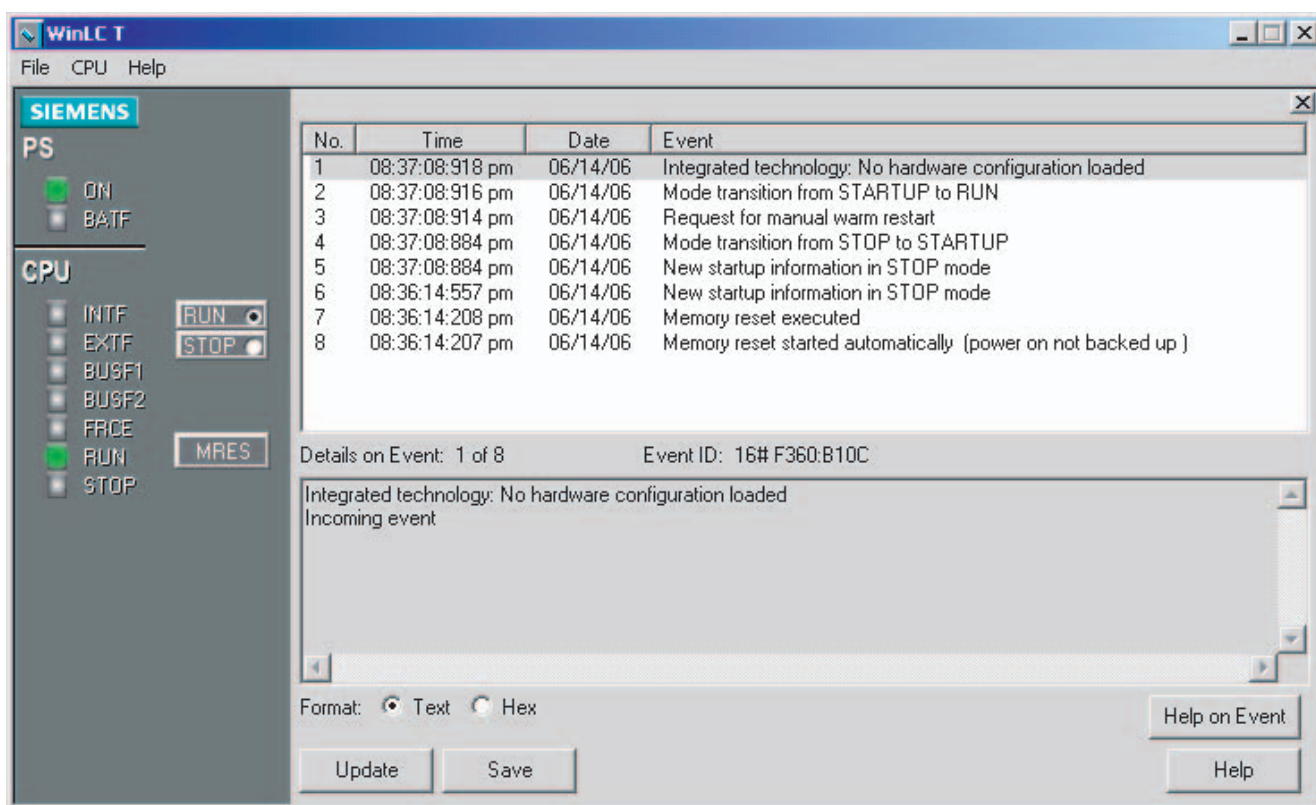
WinLC T

File CPU Help

SIEMENS

PS

ON
BATF

CPU

INTF
EXTF
BUSF1
BUSF2
FRCE
RUN
STOP

RUN
STOP

MRES

| No. | Time | Date | Event |
|---|---|---|---|
| 1 | 08:37:08:918 pm | 06/14/06 | Integrated technology: No hardware configuration loaded |
| 2 | 08:37:08:916 pm | 06/14/06 | Mode transition from STARTUP to RUN |
| 3 | 08:37:08:914 pm | 06/14/06 | Request for manual warm restart |
| 4 | 08:37:08:884 pm | 06/14/06 | Mode transition from STOP to STARTUP |
| 5 | 08:37:08:884 pm | 06/14/06 | New startup information in STOP mode |
| 6 | 08:36:14:557 pm | 06/14/06 | New startup information in STOP mode |
| 7 | 08:36:14:208 pm | 06/14/06 | Memory reset executed |
| 8 | 08:36:14:207 pm | 06/14/06 | Memory reset started automatically (power on not backed up ) |

Details on Event: 1 of 8

Event ID: 16# F360:B10C

Integrated technology: No hardware configuration loaded
Incoming event

Format: Text Hex

Help on Event

Update

Save

Help